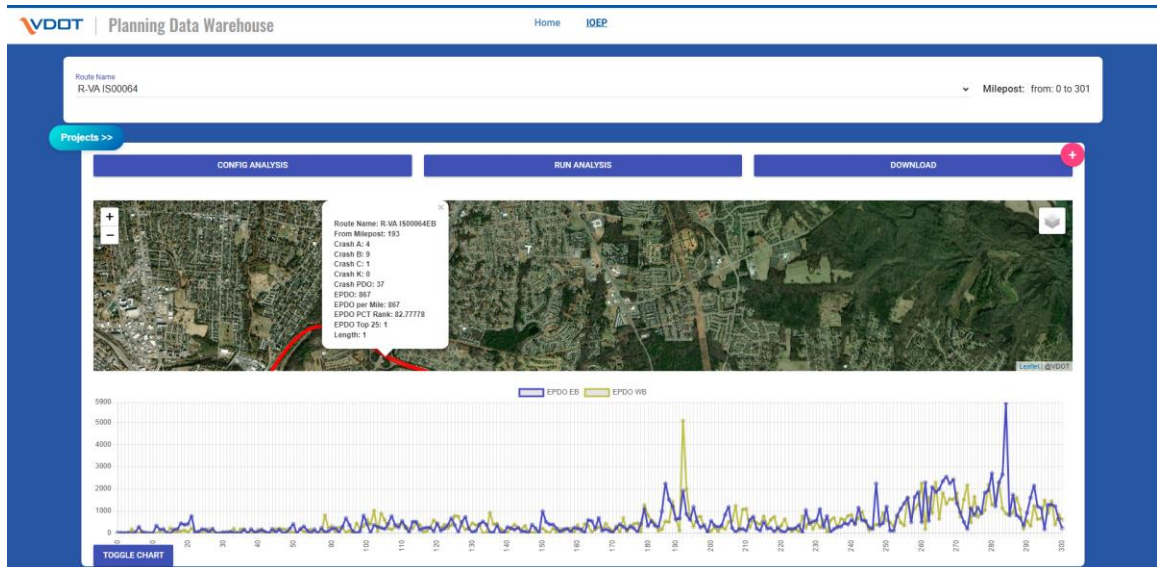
VDOT | Planning Data Warehouse

Home IOEP

Route Name
R-VA IS00064

Milepost: from: 0 to 301

Projects >>

CONFIG ANALYSIS

RUN ANALYSIS

DOWNLOAD

+

+
−

×
Route Name: R-VA IS00064EB
From Milepost: 193
Crash A: 4
Crash B: 9
Crash C: 1
Crash K: 8
Crash PDO: 37
EPDO: 867
EPDO per Mile: 867
EPDO PCT Rank: 82.77778
EPDO Top 25: 1
Length: 1

Leaflet | @VDOT

EPDO EB EPDO WB

5900
5000
4000
3000
2000
1000
0

0 10 20 30 40 50 60 70 80 90 100 110 120 130 140 150 160 170 180 190 200 210 220 230 240 250 260 270 280 290 300

TOGGLE CHART